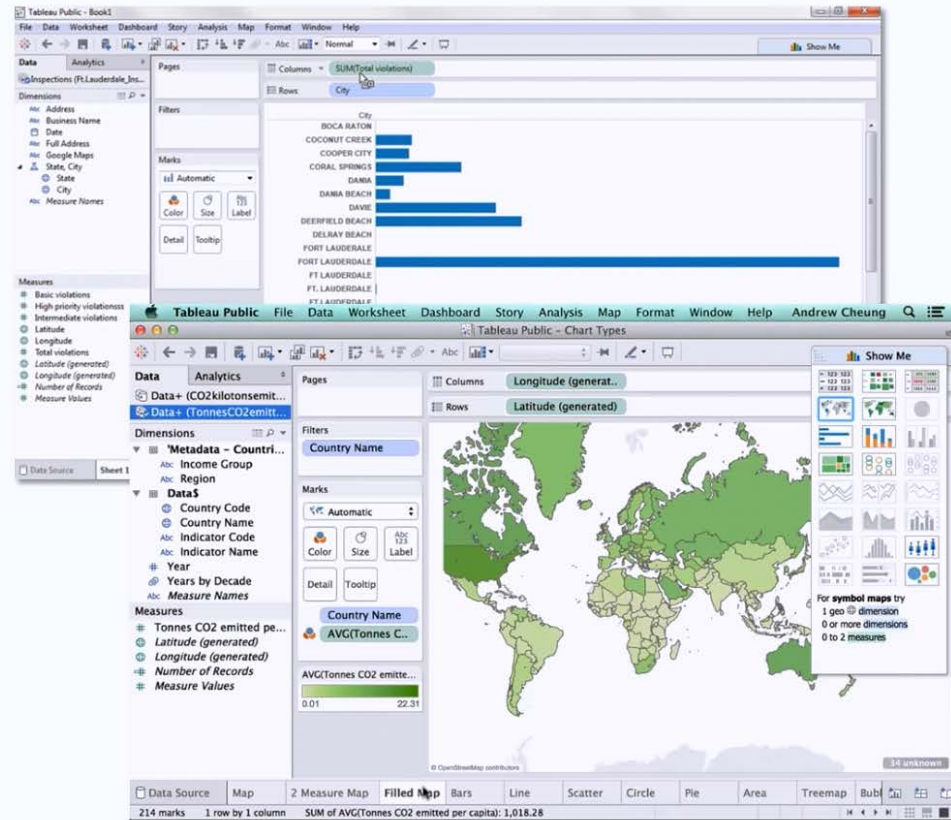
Tableau Public - Book1

File Data Worksheet Dashboard Story Analysis Map Format Window Help

Normal

Show Me

Data Analytics

Inspections (Ft.Lauderdale_Ins...

Dimensions

Address
Business Name
Date
Full Address
Google Maps
State, City
State
City
Measure Names

Measures

Basic violations
High priority violationsss
Intermediate violations
Latitude
Longitude
Total violations
Latitude (generated)
Longitude (generated)
Number of Records
Measure Values

Data Source Sheet 1

Pages

Columns SUM(Total violations)

Rows City

Filters

Marks

Automatic

Color Size Label

Detail Tooltip

City
BOCA RATON
COCONUT CREEK
COOPER CITY
CORAL SPRINGS
DANIA
DANIA BEACH
DAVIE
DEERFIELD BEACH
DELRAY BEACH
FORT LAUDERALE
FORT LAUDERDALE
FT LAUDERALE
FT LAUDERDALE
FT LAUDERDALE

Tableau Public File Data Worksheet Dashboard Story Analysis Map Format Window Help Andrew Cheung

Tableau Public - Chart Types

Data Analytics

Data+ (CO2kilotonsemit...
Data+ (TonnesCO2emitt...

Dimensions

Metadata - Countri...
Income Group
Region
Data$
Country Code
Country Name
Indicator Code
Indicator Name
Year
Years by Decade
Measure Names

Measures

Tonnes CO2 emitted pe...
Latitude (generated)
Longitude (generated)
Number of Records
Measure Values

Pages

Columns Longitude (generat..

Rows Latitude (generated)

Filters

Country Name

Marks

Automatic

Color Size Label

Detail Tooltip

Country Name
AVG(Tonnes C..

AVG(Tonnes CO2 emitte...
0.01 22.31

© OpenStreetMap contributors

14 unknown

Show Me

For symbol maps try
1 geo dimension
0 or more dimensions
0 to 2 measures

Data Source Map 2 Measure Map Filled Map Bars Line Scatter Circle Pie Area Treemap Bubl

214 marks 1 row by 1 column SUM of AVG(Tonnes CO2 emitted per capita): 1,018.28